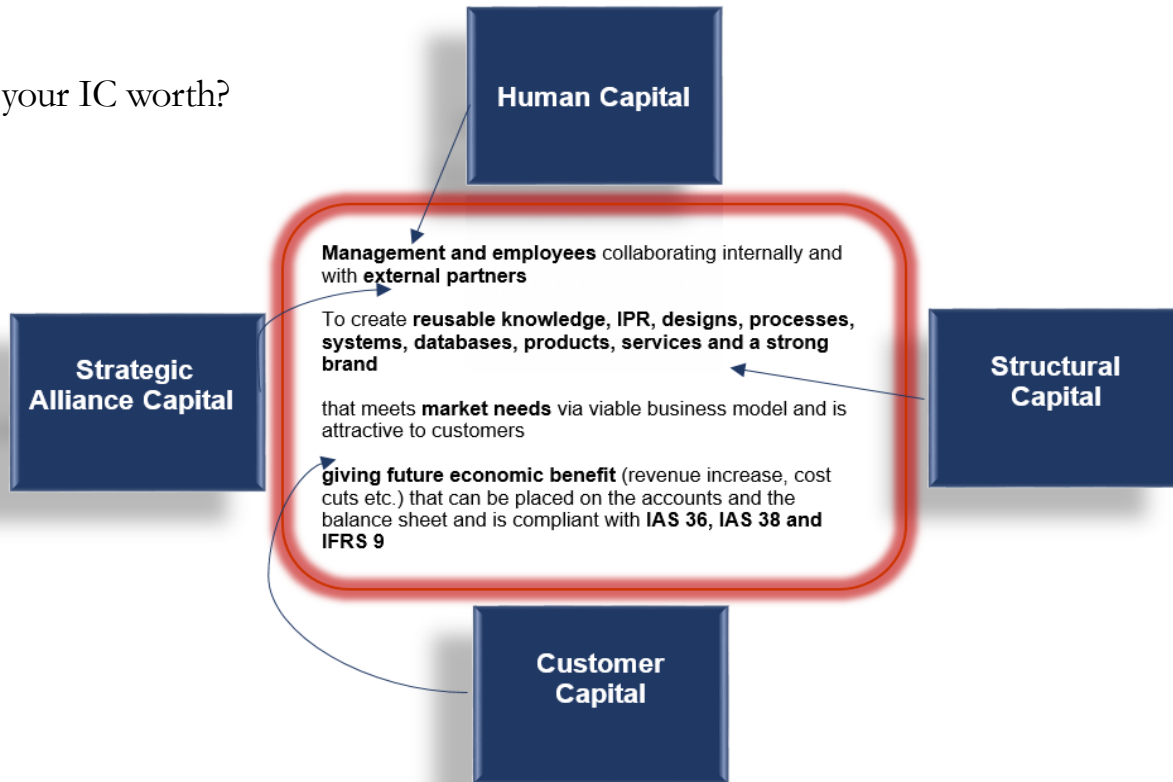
your IC worth?

Human Capital

Management and employees collaborating internally and with external partners

To create reusable knowledge, IPR, designs, processes, systems, databases, products, services and a strong brand

that meets market needs via viable business model and is attractive to customers

giving future economic benefit (revenue increase, cost cuts etc.) that can be placed on the accounts and the balance sheet and is compliant with IAS 36, IAS 38 and IFRS 9

Strategic Alliance Capital

Structural Capital

Customer Capital